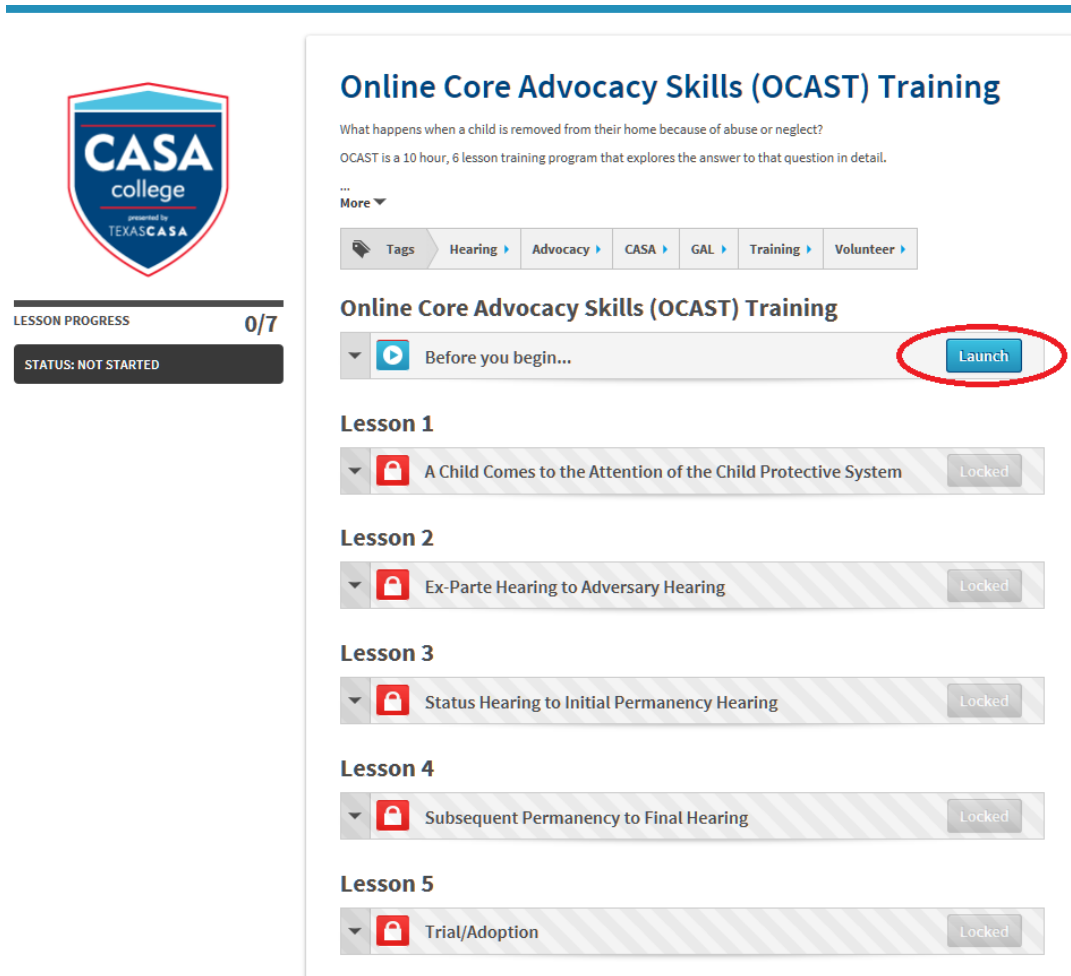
CASA
college
presented by
TEXASCASA

LESSON PROGRESS 0/7

STATUS: NOT STARTED

Online Core Advocacy Skills (OCAST) Training

What happens when a child is removed from their home because of abuse or neglect?

OCAST is a 10 hour, 6 lesson training program that explores the answer to that question in detail.

...
More

Tags | Hearing | Advocacy | CASA | GAL | Training | Volunteer

Online Core Advocacy Skills (OCAST) Training

Before you begin... Launch

Lesson 1

A Child Comes to the Attention of the Child Protective System Locked

Lesson 2

Ex-Parte Hearing to Adversary Hearing Locked

Lesson 3

Status Hearing to Initial Permanency Hearing Locked

Lesson 4

Subsequent Permanency to Final Hearing Locked

Lesson 5

Trial/Adoption Locked